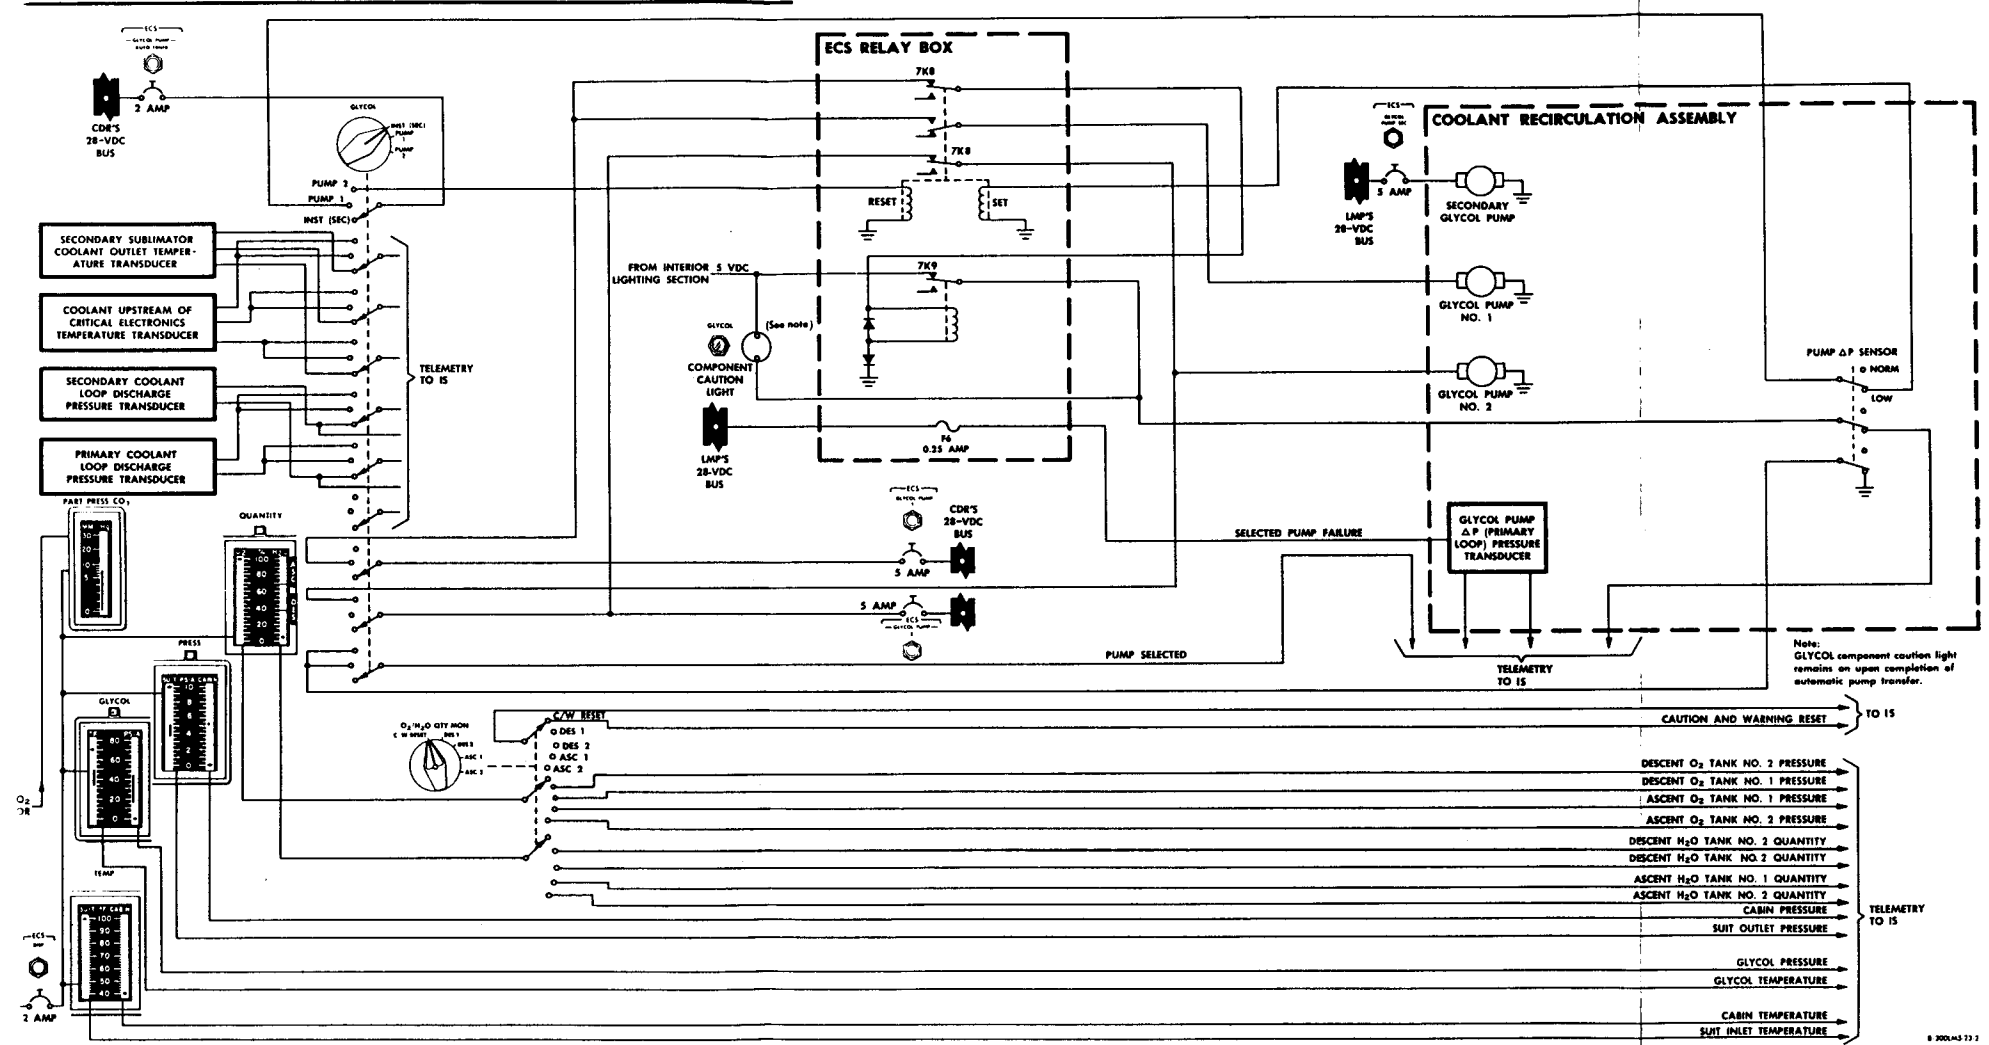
ECS
GLYCOL PUMP
AUTO TRNFR

CDR'S
28-VDC
BUS

2 AMP

GLYCOL
INST (SEC)
PUMP 1
PUMP 2

PUMP 2
PUMP 1
INST (SEC)

ECS RELAY BOX

7K8
7K8
RESET
SET
7K9

FROM INTERIOR 5 VDC
LIGHTING SECTION

GLYCOL
(See note)
COMPONENT
CAUTION
LIGHT

LMP'S
28-VDC
BUS

F6
0.25 AMP

ECS
GLYCOL PUMP SEC

LMP'S
28-VDC
BUS

5 AMP

COOLANT RECIRCULATION ASSEMBLY

SECONDARY
GLYCOL PUMP

GLYCOL PUMP
NO. 1

GLYCOL PUMP
NO. 2

PUMP ΔP SENSOR
NORM
LOW

SECONDARY SUBLIMATOR
COOLANT OUTLET TEMPERATURE TRANSDUCER

COOLANT UPSTREAM OF
CRITICAL ELECTRONICS
TEMPERATURE TRANSDUCER

SECONDARY COOLANT
LOOP DISCHARGE
PRESSURE TRANSDUCER

PRIMARY COOLANT
LOOP DISCHARGE
PRESSURE TRANSDUCER

TELEMETRY
TO IS

PART PRESS CO$_2$

QUANTITY

ECS
GLYCOL PUMP 1

CDR'S
28-VDC
BUS

5 AMP

5 AMP
ECS
GLYCOL PUMP

SELECTED PUMP FAILURE

PUMP SELECTED

GLYCOL PUMP
Δ P (PRIMARY
LOOP) PRESSURE
TRANSDUCER

TELEMETRY
TO IS

Note:
GLYCOL component caution light remains on upon completion of automatic pump transfer.

PRESS

GLYCOL

TEMP

O$_2$/H$_2$O QTY MON
C/W RESET
DES 1
DES 2
ASC 1
ASC 2

C/W RESET
DES 1
DES 2
ASC 1
ASC 2

CAUTION AND WARNING RESET
TO IS

DESCENT O$_2$ TANK NO. 2 PRESSURE
DESCENT O$_2$ TANK NO. 1 PRESSURE
ASCENT O$_2$ TANK NO. 1 PRESSURE
ASCENT O$_2$ TANK NO. 2 PRESSURE
DESCENT H$_2$O TANK NO. 2 QUANTITY
DESCENT H$_2$O TANK NO. 2 QUANTITY
ASCENT H$_2$O TANK NO. 1 QUANTITY
ASCENT H$_2$O TANK NO. 2 QUANTITY
CABIN PRESSURE
SUIT OUTLET PRESSURE
GLYCOL PRESSURE
GLYCOL TEMPERATURE
CABIN TEMPERATURE
SUIT INLET TEMPERATURE

TELEMETRY
TO IS

ECS
DISP

2 AMP

O$_2$
OR

8 200LM5 73 2